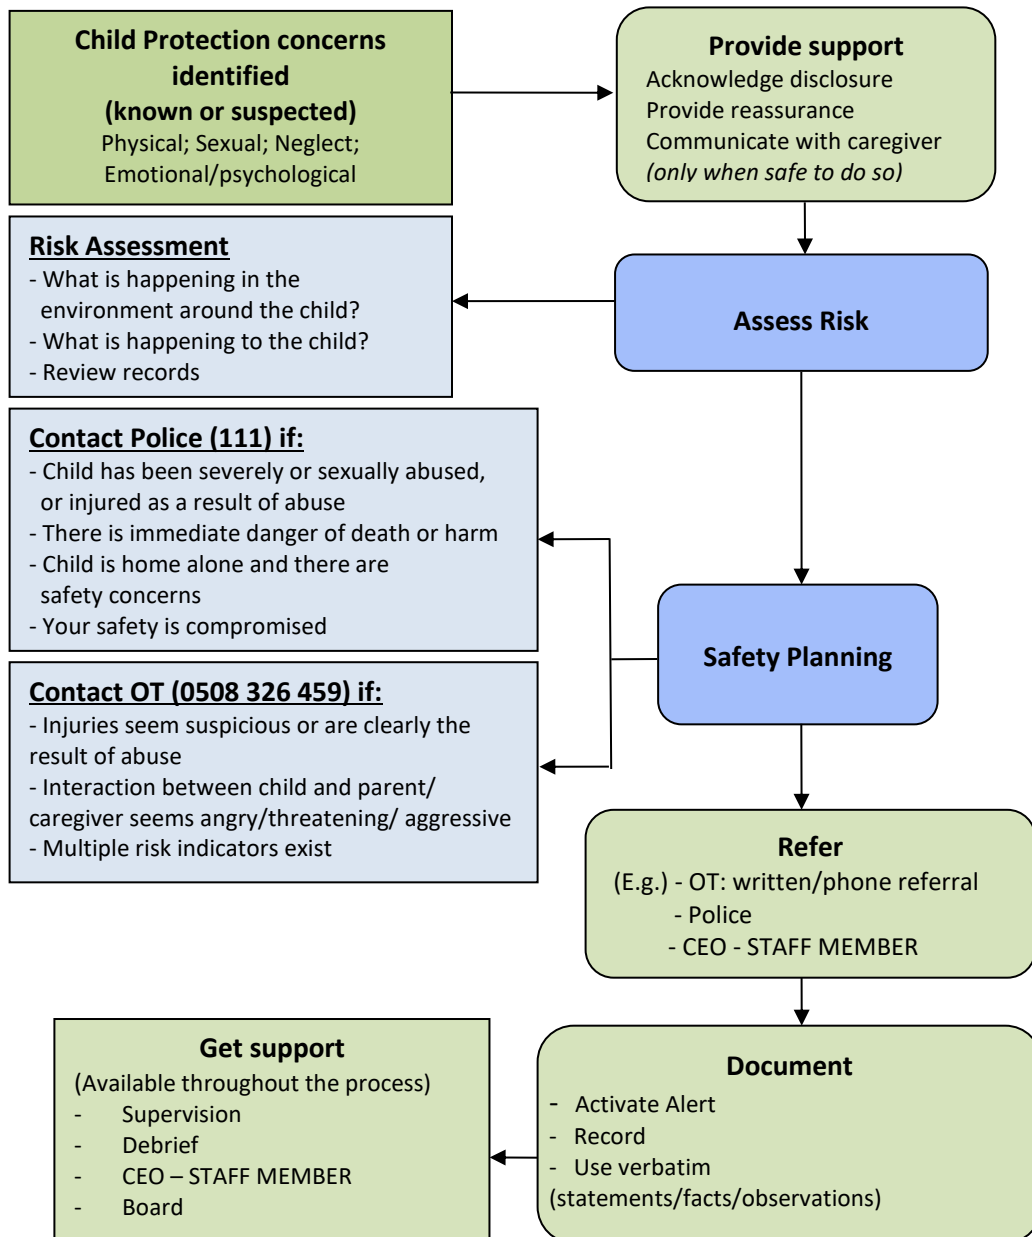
**Child Protection concerns identified (known or suspected)**
Physical; Sexual; Neglect; Emotional/psychological

**Provide support**
Acknowledge disclosure
Provide reassurance
Communicate with caregiver
*(only when safe to do so)*

**Risk Assessment**
- What is happening in the environment around the child?
- What is happening to the child?
- Review records

**Assess Risk**

**Contact Police (111) if:**
- Child has been severely or sexually abused, or injured as a result of abuse
- There is immediate danger of death or harm
- Child is home alone and there are safety concerns
- Your safety is compromised

**Safety Planning**

**Contact OT (0508 326 459) if:**
- Injuries seem suspicious or are clearly the result of abuse
- Interaction between child and parent/ caregiver seems angry/threatening/ aggressive
- Multiple risk indicators exist

**Refer**
(E.g.) - OT: written/phone referral
- Police
- CEO - STAFF MEMBER

**Get support**
(Available throughout the process)
- Supervision
- Debrief
- CEO – STAFF MEMBER
- Board

**Document**
- Activate Alert
- Record
- Use verbatim (statements/facts/observations)